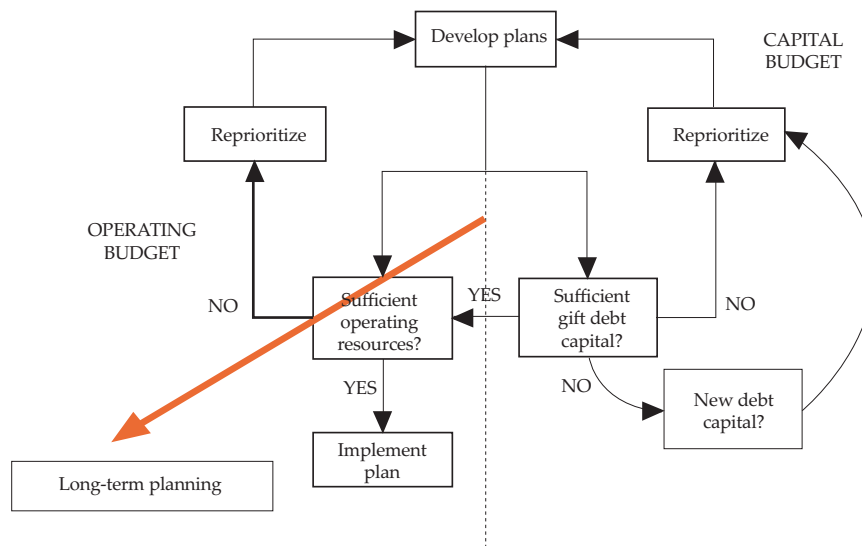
Develop plans

CAPITAL BUDGET

Reprioritize

Reprioritize

OPERATING BUDGET

NO

Sufficient operating resources?

YES

Sufficient gift debt capital?

NO

NO

New debt capital?

YES

Implement plan

Long-term planning